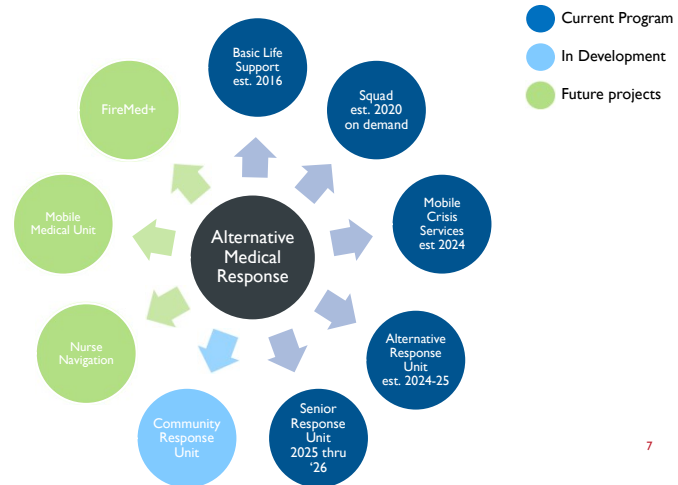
Current Program

In Development

Future projects

Alternative Medical Response

Basic Life Support est. 2016

Squad est. 2020 on demand

Mobile Crisis Services est 2024

Alternative Response Unit est. 2024-25

Senior Response Unit 2025 thru '26

Community Response Unit

Nurse Navigation

Mobile Medical Unit

FireMed+

7